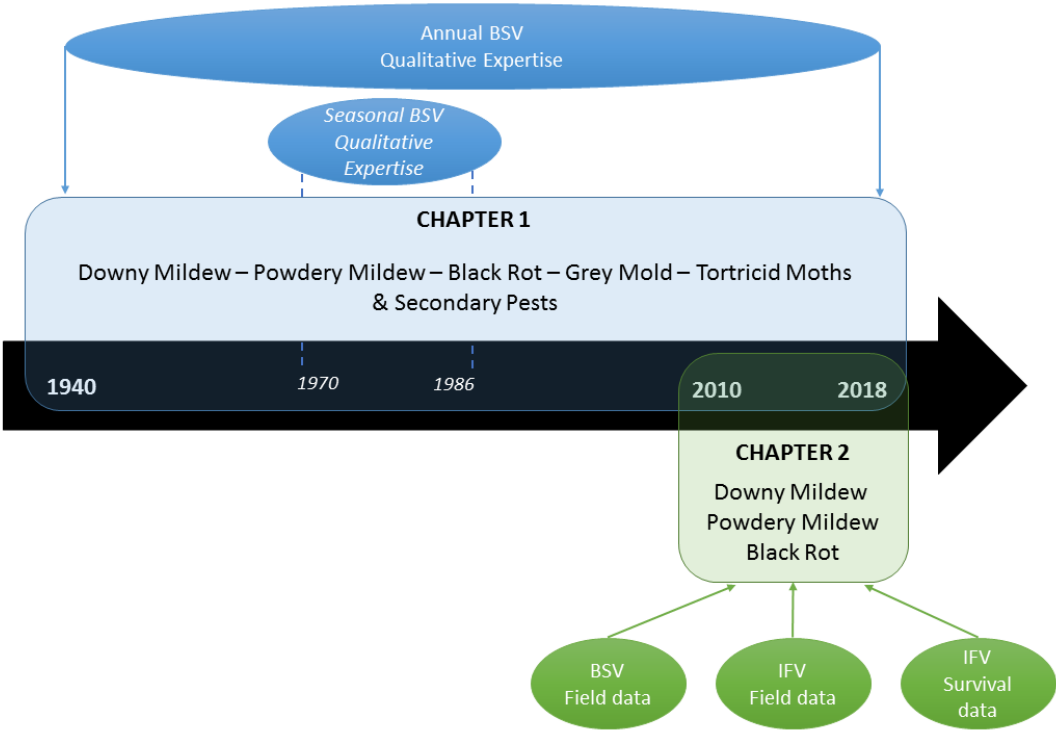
Annual BSV
Qualitative Expertise

Seasonal BSV
Qualitative
Expertise

CHAPTER 1

Downy Mildew – Powdery Mildew – Black Rot – Grey Mold – Tortricid Moths & Secondary Pests

1940

1970

1986

2010

2018

CHAPTER 2

Downy Mildew
Powdery Mildew
Black Rot

BSV
Field data

IFV
Field data

IFV
Survival
data